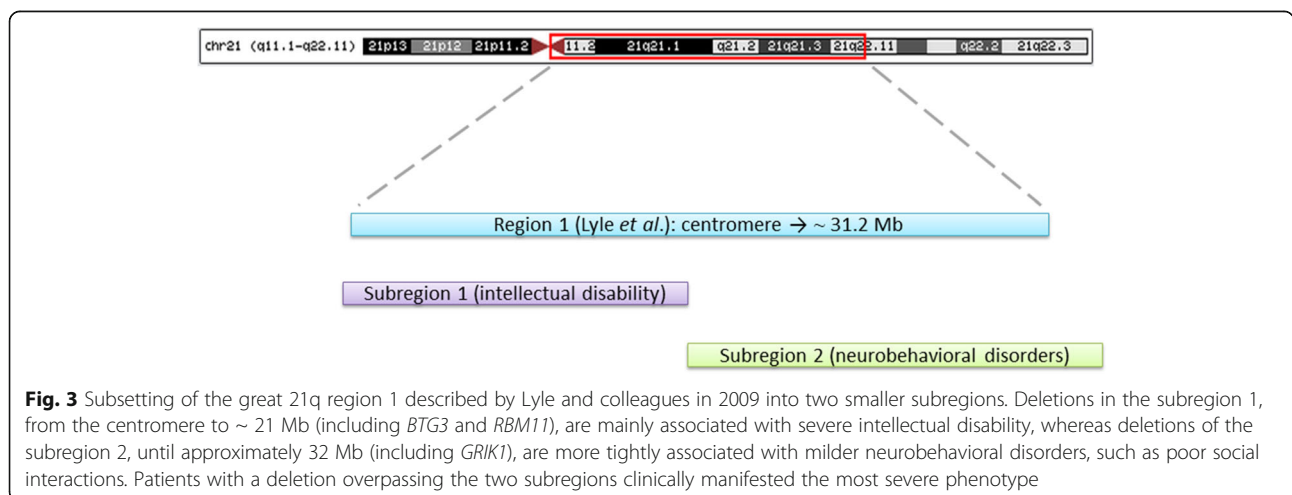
chr21 (q11.1-q22.11) 21p13 21p12 21p11.2 11.2 21q21.1 q21.2 21q21.3 21q22.11 q22.2 21q22.3

Region 1 (Lyle *et al.*): centromere → ~ 31.2 Mb

Subregion 1 (intellectual disability)

Subregion 2 (neurobehavioral disorders)

**Fig. 3** Subsetting of the great 21q region 1 described by Lyle and colleagues in 2009 into two smaller subregions. Deletions in the subregion 1, from the centromere to ~ 21 Mb (including *BTG3* and *RBM11*), are mainly associated with severe intellectual disability, whereas deletions of the subregion 2, until approximately 32 Mb (including *GRIK1*), are more tightly associated with milder neurobehavioral disorders, such as poor social interactions. Patients with a deletion overpassing the two subregions clinically manifested the most severe phenotype